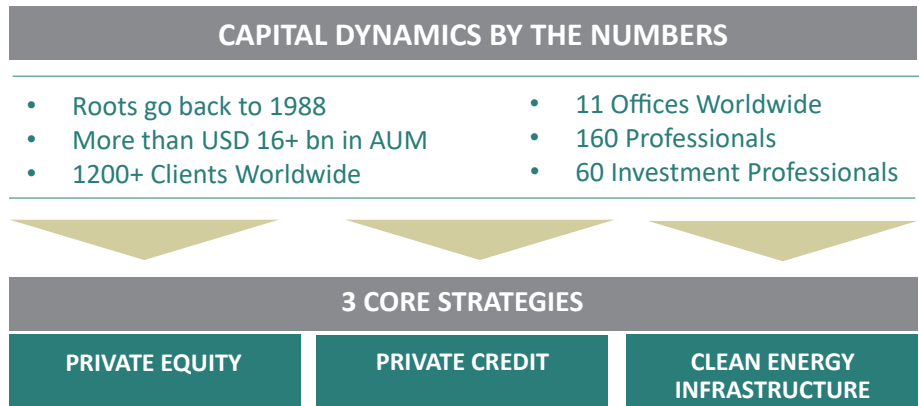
CAPITAL DYNAMICS BY THE NUMBERS

- Roots go back to 1988
- More than USD 16+ bn in AUM
- 1200+ Clients Worldwide

- 11 Offices Worldwide
- 160 Professionals
- 60 Investment Professionals

3 CORE STRATEGIES

PRIVATE EQUITY

PRIVATE CREDIT

CLEAN ENERGY INFRASTRUCTURE